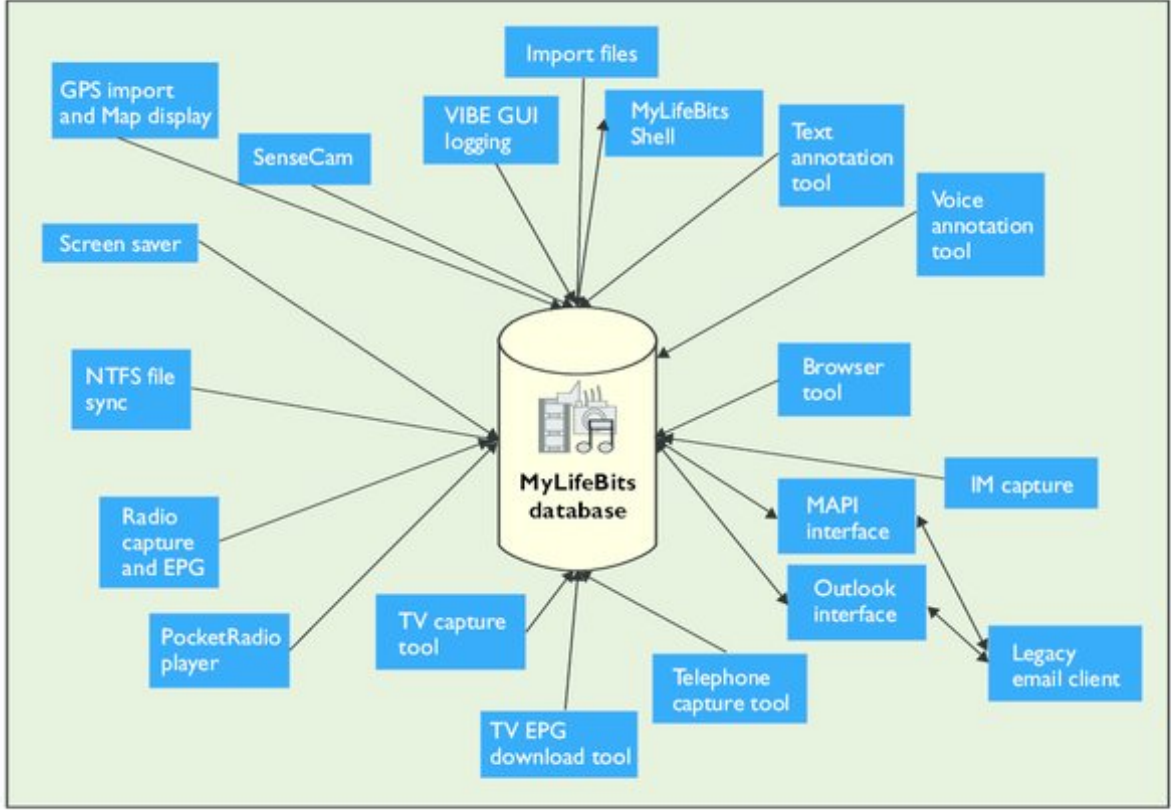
Import files

GPS import and Map display

VIBE GUI logging

MyLifeBits Shell

Text annotation tool

SenseCam

Voice annotation tool

Screen saver

NTFS file sync

Browser tool

MyLifeBits database

IM capture

MAPI interface

Radio capture and EPG

Outlook interface

PocketRadio player

TV capture tool

Legacy email client

Telephone capture tool

TV EPG download tool